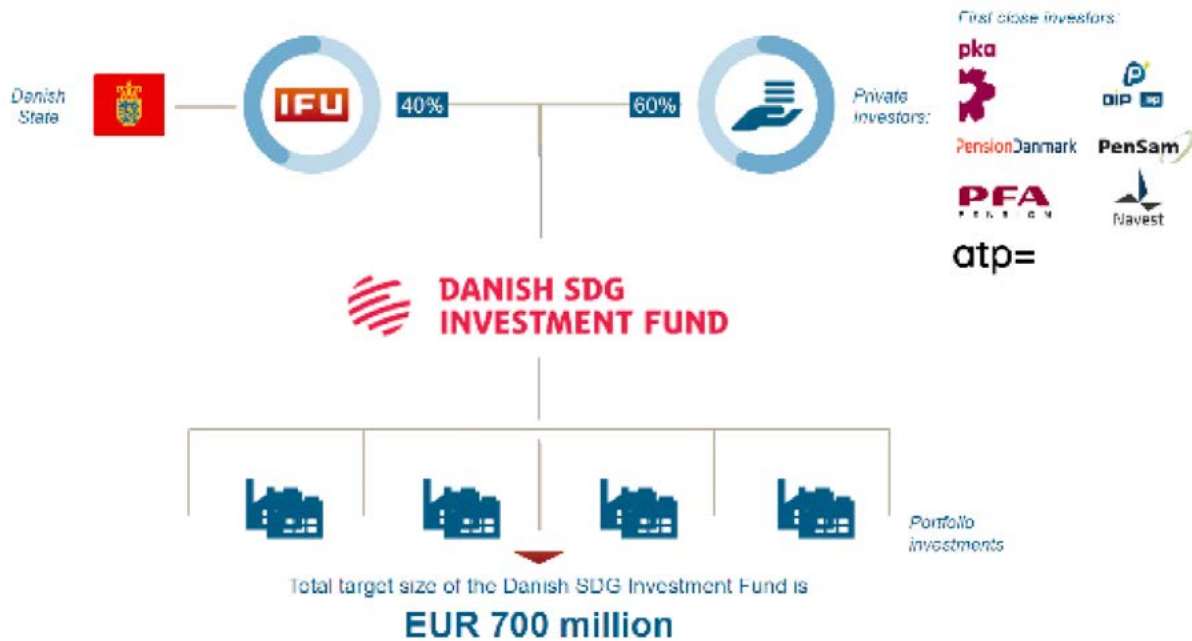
First close investors:

Danish State

IFU

40%

60%

Private investors:

pka

DIP

PensionDanmark

PenSam

PFA PENSION

Navest

atp=

DANISH SDG INVESTMENT FUND

Portfolio investments

Total target size of the Danish SDG Investment Fund is

EUR 700 million